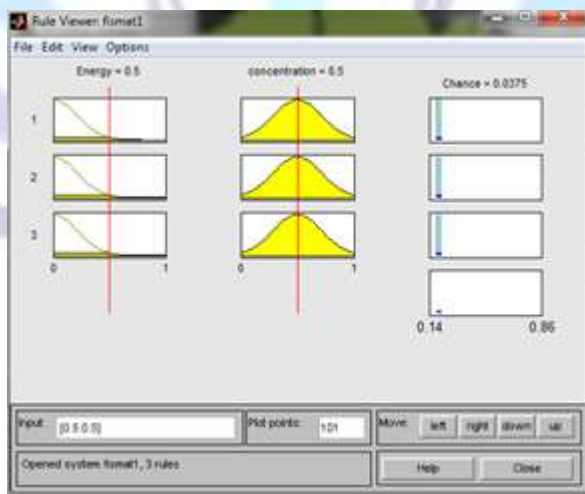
Rule Viewer: fismat1

File Edit View Options

Energy = 0.5

concentration = 0.5

Chance = 0.0375

1

2

3

0

1

0

1

0.14

0.86

Input: [0.5 0.5]

Plot points: 101

Move: left right down up

Opened system fismat1, 3 rules

Help

Close